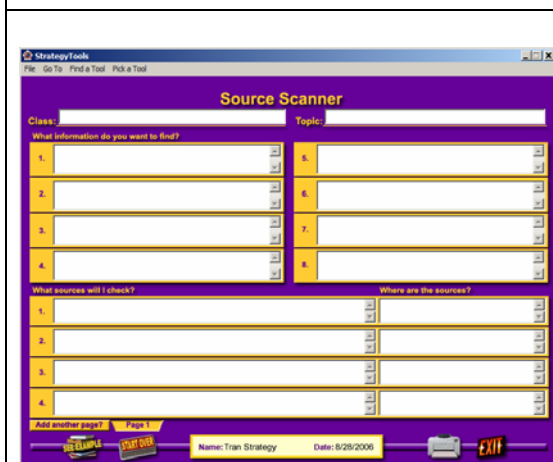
StrategyTools

File Go To Find a Tool Pick a Tool

Source Scanner

Class:

Topic:

What information do you want to find?

1.

2.

3.

4.

5.

6.

7.

8.

What sources will I check?

Where are the sources?

1.

2.

3.

4.

Add another page?

Page 1

SEE EXAMPLE

START OVER

Name: Tran Strategy

Date: 8/28/2006

EXIT